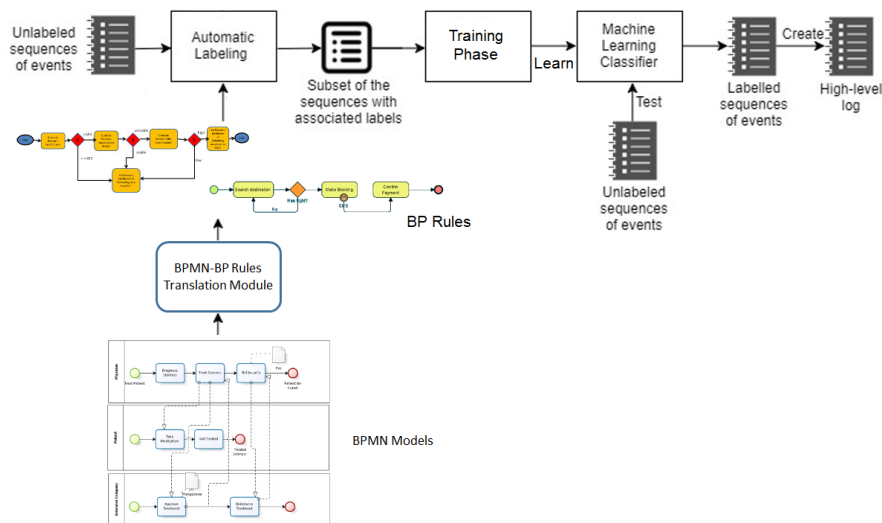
Unlabeled sequences of events

Automatic Labeling

Subset of the sequences with associated labels

Training Phase

Learn

Machine Learning Classifier

Test

Unlabeled sequences of events

Labelled sequences of events

Create

High-level log

Search destination

Has flight?

No

Make Booking

Confirm Payment

BP Rules

BPMN-BP Rules Translation Module

Diagnose Disease

Treat Sickness

Will be cured?

Yes

Patient Be Cured

Take Medication

Get Treated

Treated Sickness

Approve Treatment

Reimburse Treatment

BPMN Models